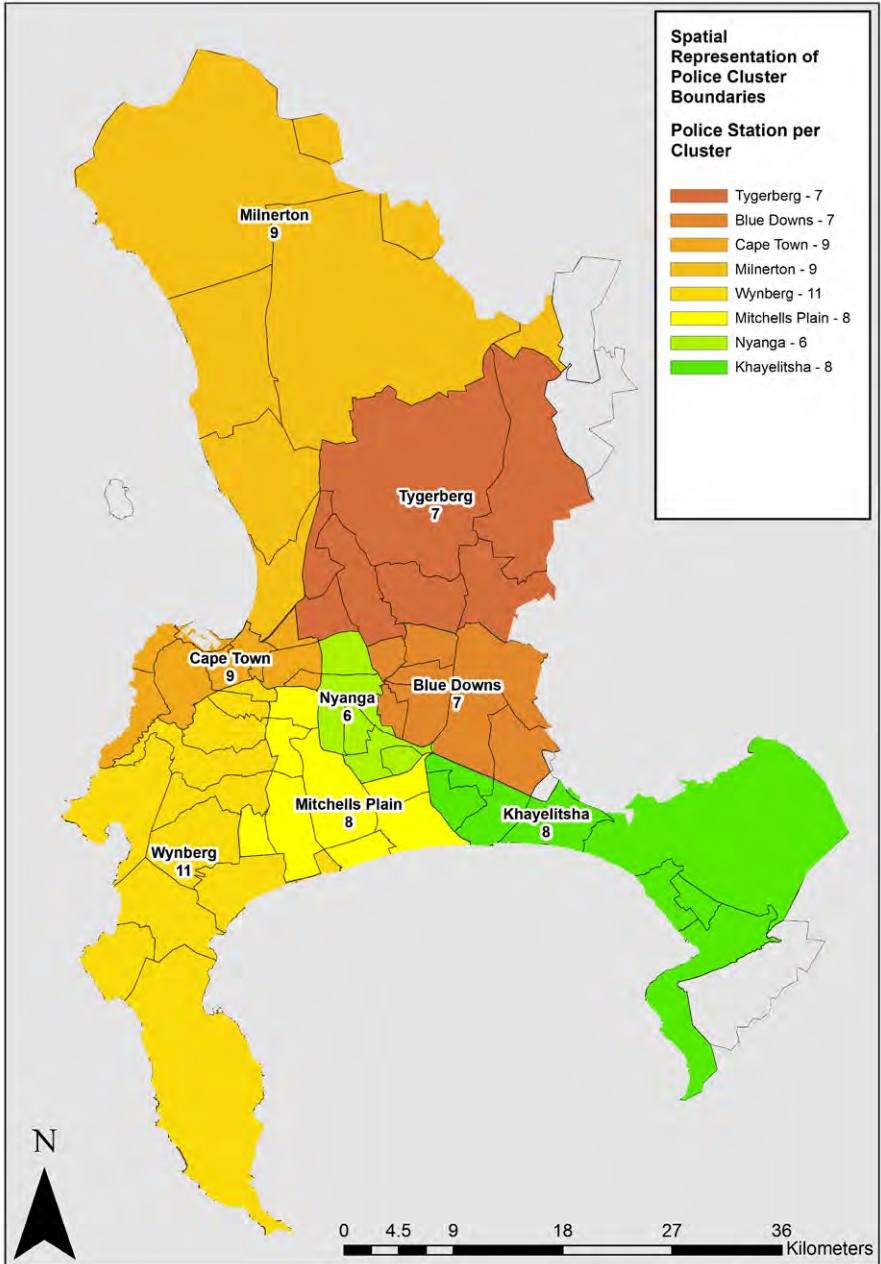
Spatial Representation of Police Cluster Boundaries

Police Station per Cluster

Tygerberg - 7
Blue Downs - 7
Cape Town - 9
Milnerton - 9
Wynberg - 11
Mitchells Plain - 8
Nyanga - 6
Khayelitsha - 8

Milnerton
9

Tygerberg
7

Cape Town
9

Nyanga
6

Blue Downs
7

Mitchells Plain
8

Khayelitsha
8

Wynberg
11

N

0 4.5 9 18 27 36
Kilometers